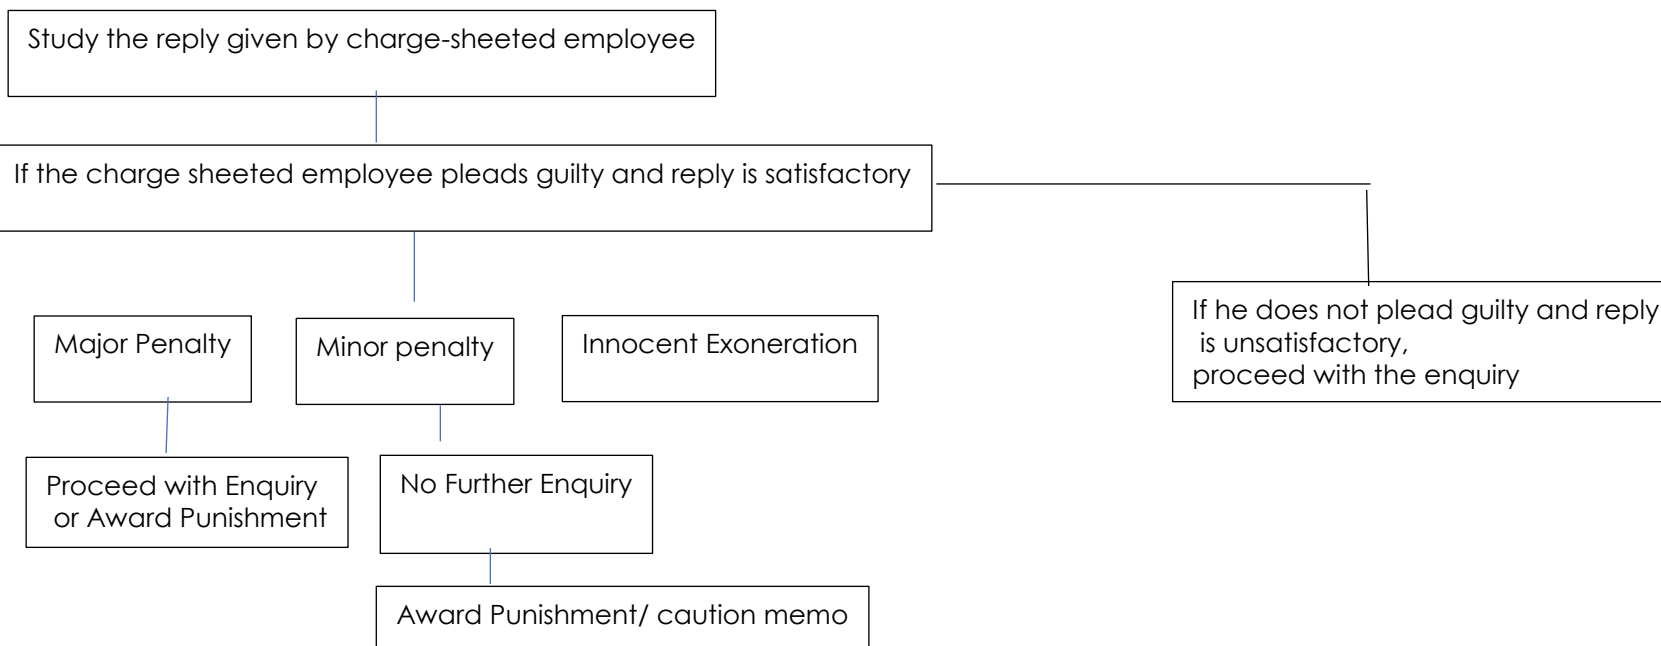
Study the reply given by charge-sheeted employee

If the charge sheeted employee pleads guilty and reply is satisfactory

If he does not plead guilty and reply is unsatisfactory, proceed with the enquiry

Major Penalty

Minor penalty

Innocent Exoneration

Proceed with Enquiry or Award Punishment

No Further Enquiry

Award Punishment/ caution memo